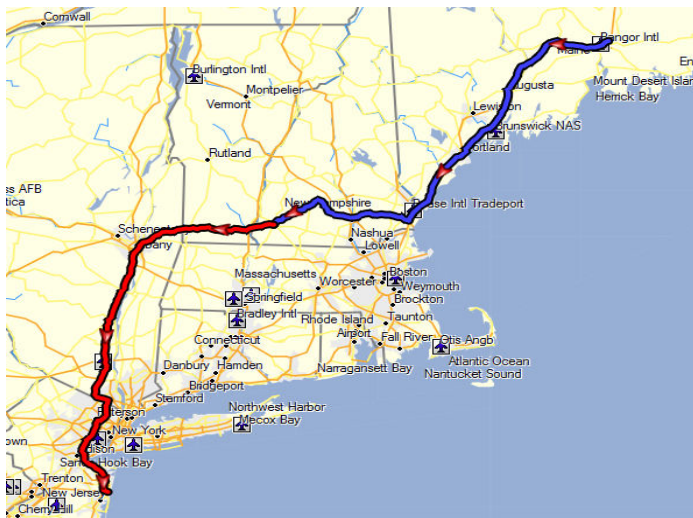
Cornwall
Bangor Intl
Maine
Burlington Intl
Augusta
Mount Desert Isla
Montpelier
Vermont
Herrick Bay
Lewiston
Brunswick NAS
Portland
Rutland
ss AFB
tica
New Hampshire
Pease Intl Tradeport
Schenect
Albany
Nashua
Lowell
Boston
Massachusetts
Worcester
Weymouth
Springfield
Brockton
Bradley Intl
Rhode Island
Taunton
Connecticut
Airport
Fall River
Otis Angb
Hamden
Danbury
Atlantic Ocean
Narragansett Bay
Nantucket Sound
Bridgeport
Stamford
Northwest Harbor
Mecox Bay
Paterson
New York
own
Edison
Sandy Hook Bay
Trenton
New Jersey
Cherry Hill